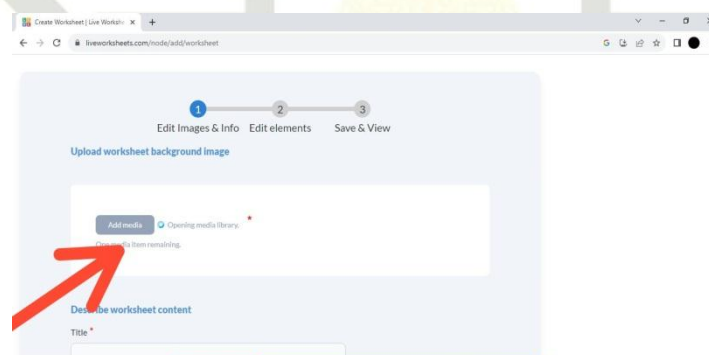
Create Worksheet | Live Workshe ×
+
liveworksheets.com/node/add/worksheet

1
2
3
Edit Images & Info
Edit elements
Save & View

Upload worksheet background image

Add media
Opening media library.
*
One media item remaining.

Des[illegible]be worksheet content

Title *